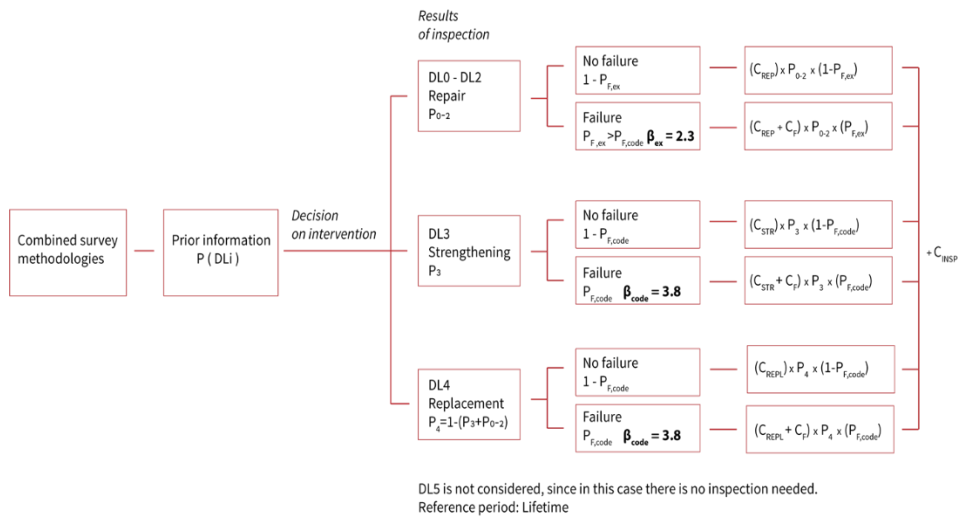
Combined survey methodologies

Prior information P ( DLi )

Decision on intervention

Results of inspection

DL0 - DL2 Repair $P_{0-2}$

No failure $1 - P_{F,ex}$

$(C_{REP}) \times P_{0-2} \times (1-P_{F,ex})$

Failure $P_{F,ex} > P_{F,code}$ $\beta_{ex} = 2.3$

$(C_{REP} + C_F) \times P_{0-2} \times (P_{F,ex})$

DL3 Strengthening $P_3$

No failure $1 - P_{F,code}$

$(C_{STR}) \times P_3 \times (1-P_{F,code})$

Failure $P_{F,code}$ $\beta_{code} = 3.8$

$(C_{STR} + C_F) \times P_3 \times (P_{F,code})$

DL4 Replacement $P_4 = 1-(P_3+P_{0-2})$

No failure $1 - P_{F,code}$

$(C_{REPL}) \times P_4 \times (1-P_{F,code})$

Failure $P_{F,code}$ $\beta_{code} = 3.8$

$(C_{REPL} + C_F) \times P_4 \times (P_{F,code})$

$+ C_{INSP}$

DL5 is not considered, since in this case there is no inspection needed.
Reference period: Lifetime